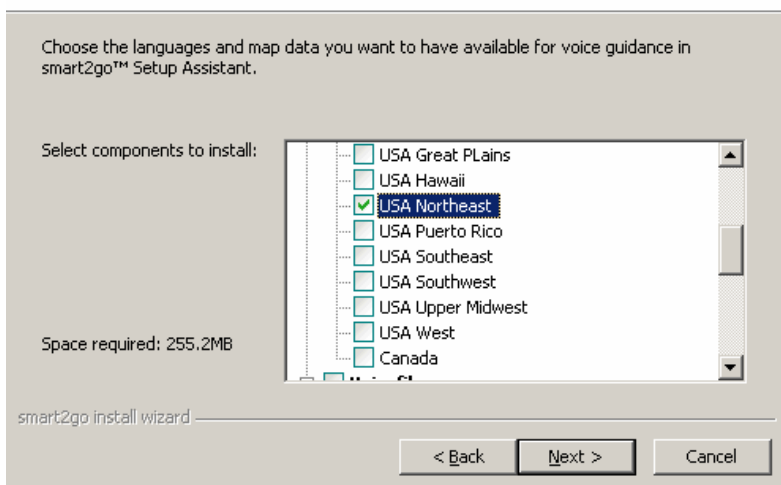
Choose the languages and map data you want to have available for voice guidance in smart2go™ Setup Assistant.

Select components to install:

USA Great PLains
USA Hawaii
USA Northeast
USA Puerto Rico
USA Southeast
USA Southwest
USA Upper Midwest
USA West
Canada
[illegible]

Space required: 255.2MB

smart2go install wizard

< Back
Next >
Cancel